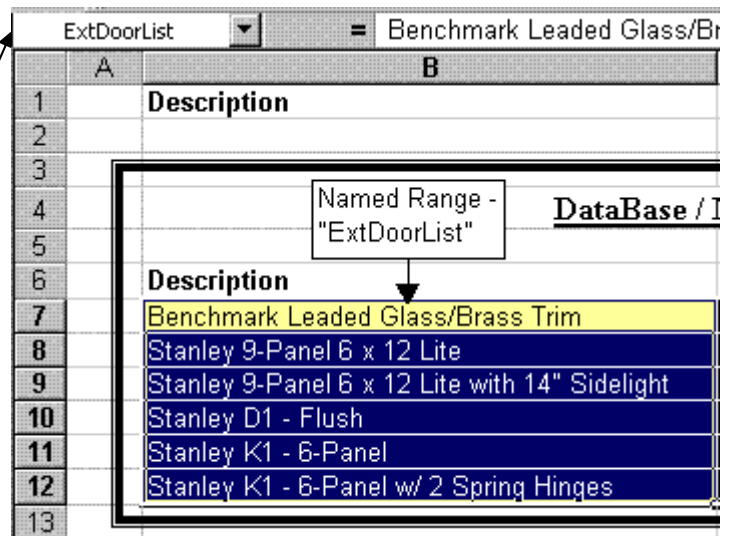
ExtDoorList = Benchmark Leaded Glass/Br

| | A | B |
|---|---|---|
| 1 | | Description |
| 2 | | |
| 3 | | |
| 4 | | DataBase / I |
| 5 | | |
| 6 | | Description |
| 7 | | Benchmark Leaded Glass/Brass Trim |
| 8 | | Stanley 9-Panel 6 x 12 Lite |
| 9 | | Stanley 9-Panel 6 x 12 Lite with 14" Sidelight |
| 10 | | Stanley D1 - Flush |
| 11 | | Stanley K1 - 6-Panel |
| 12 | | Stanley K1 - 6-Panel w/ 2 Spring Hinges |
| 13 | | |

Named Range - "ExtDoorList"